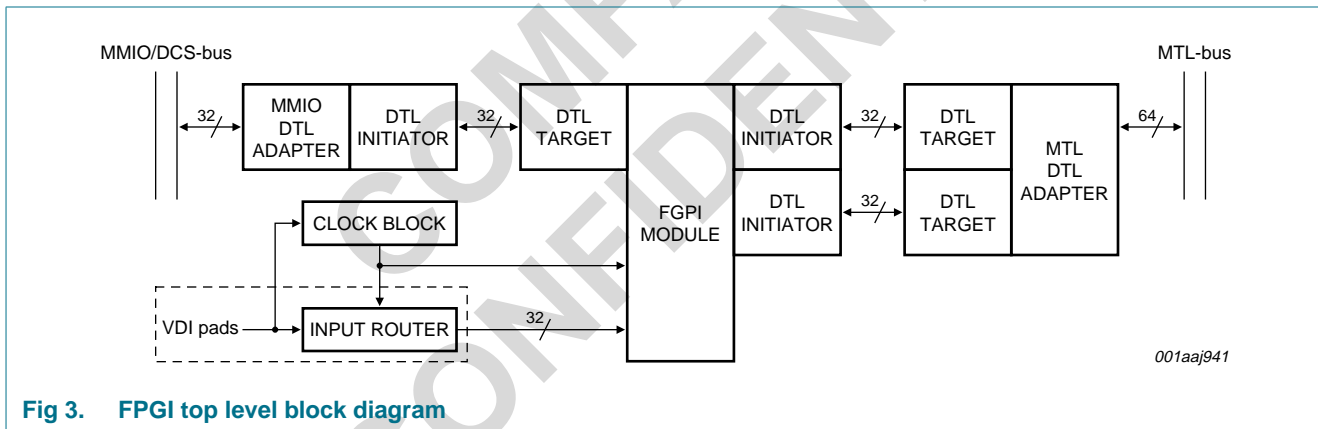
MMIO/DCS-bus

MTL-bus

32

MMIO DTL ADAPTER

DTL INITIATOR

32

DTL TARGET

FGPI MODULE

DTL INITIATOR

32

DTL TARGET

MTL DTL ADAPTER

64

DTL INITIATOR

32

DTL TARGET

CLOCK BLOCK

VDI pads

INPUT ROUTER

32

001aaj941

COMPANY CONFIDENTIAL

Fig 3. FPGI top level block diagram